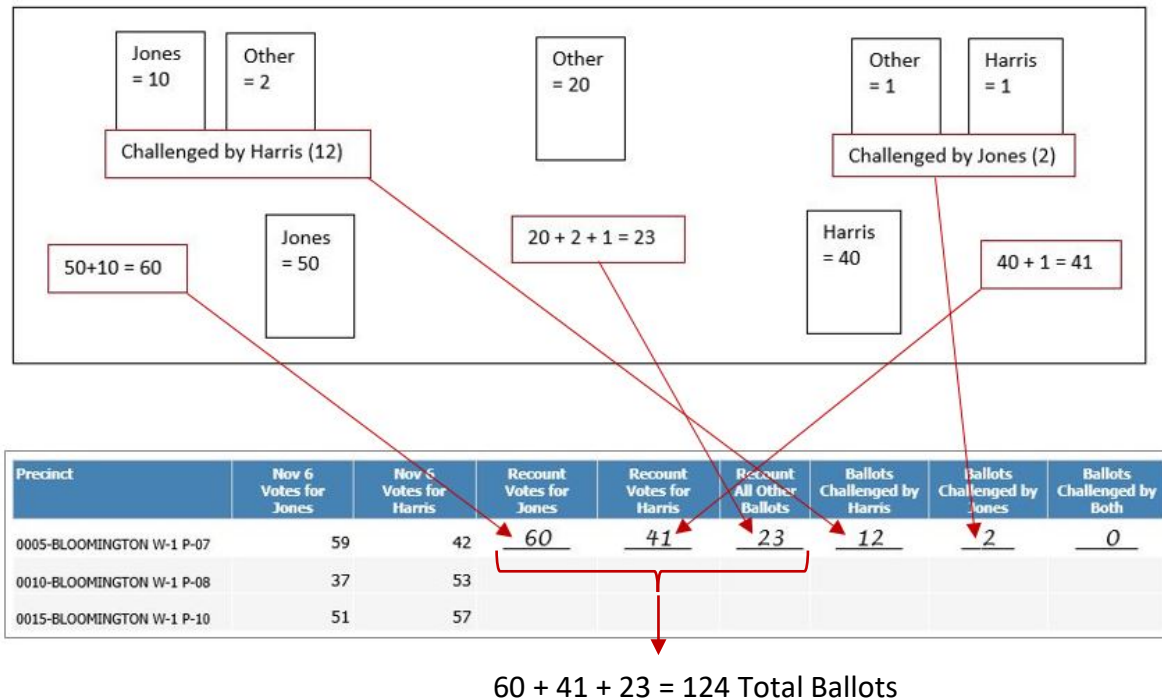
Jones = 10

Other = 2

Challenged by Harris (12)

Other = 20

Other = 1

Harris = 1

Challenged by Jones (2)

50+10 = 60

Jones = 50

20 + 2 + 1 = 23

Harris = 40

40 + 1 = 41

| Precinct | Nov 6 Votes for Jones | Nov 6 Votes for Harris | Recount Votes for Jones | Recount Votes for Harris | Recount All Other Ballots | Ballots Challenged by Harris | Ballots Challenged by Jones | Ballots Challenged by Both |
|---|---|---|---|---|---|---|---|---|
| 0005-BLOOMINGTON W-1 P-07 | 59 | 42 | 60 | 41 | 23 | 12 | 2 | 0 |
| 0010-BLOOMINGTON W-1 P-08 | 37 | 53 | | | | | | |
| 0015-BLOOMINGTON W-1 P-10 | 51 | 57 | | | | | | |

60 + 41 + 23 = 124 Total Ballots